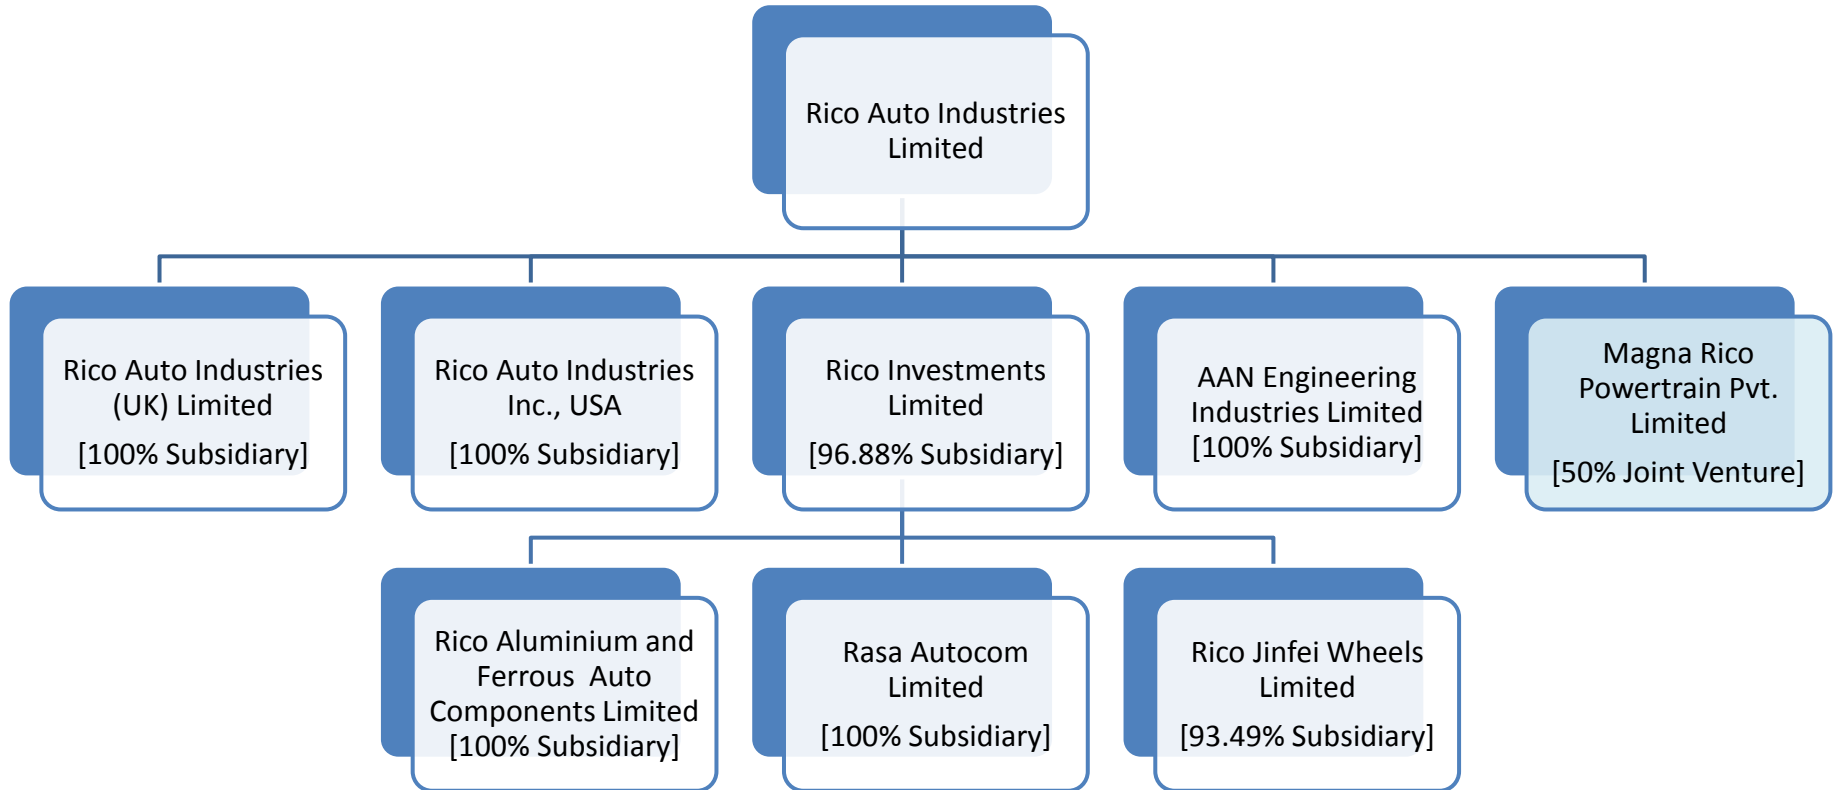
Rico Auto Industries Limited

Rico Auto Industries (UK) Limited
[100% Subsidiary]

Rico Auto Industries Inc., USA
[100% Subsidiary]

Rico Investments Limited
[96.88% Subsidiary]

AAN Engineering Industries Limited
[100% Subsidiary]

Magna Rico Powertrain Pvt. Limited
[50% Joint Venture]

Rico Aluminium and Ferrous Auto Components Limited
[100% Subsidiary]

Rasa Autocom Limited
[100% Subsidiary]

Rico Jinfei Wheels Limited
[93.49% Subsidiary]